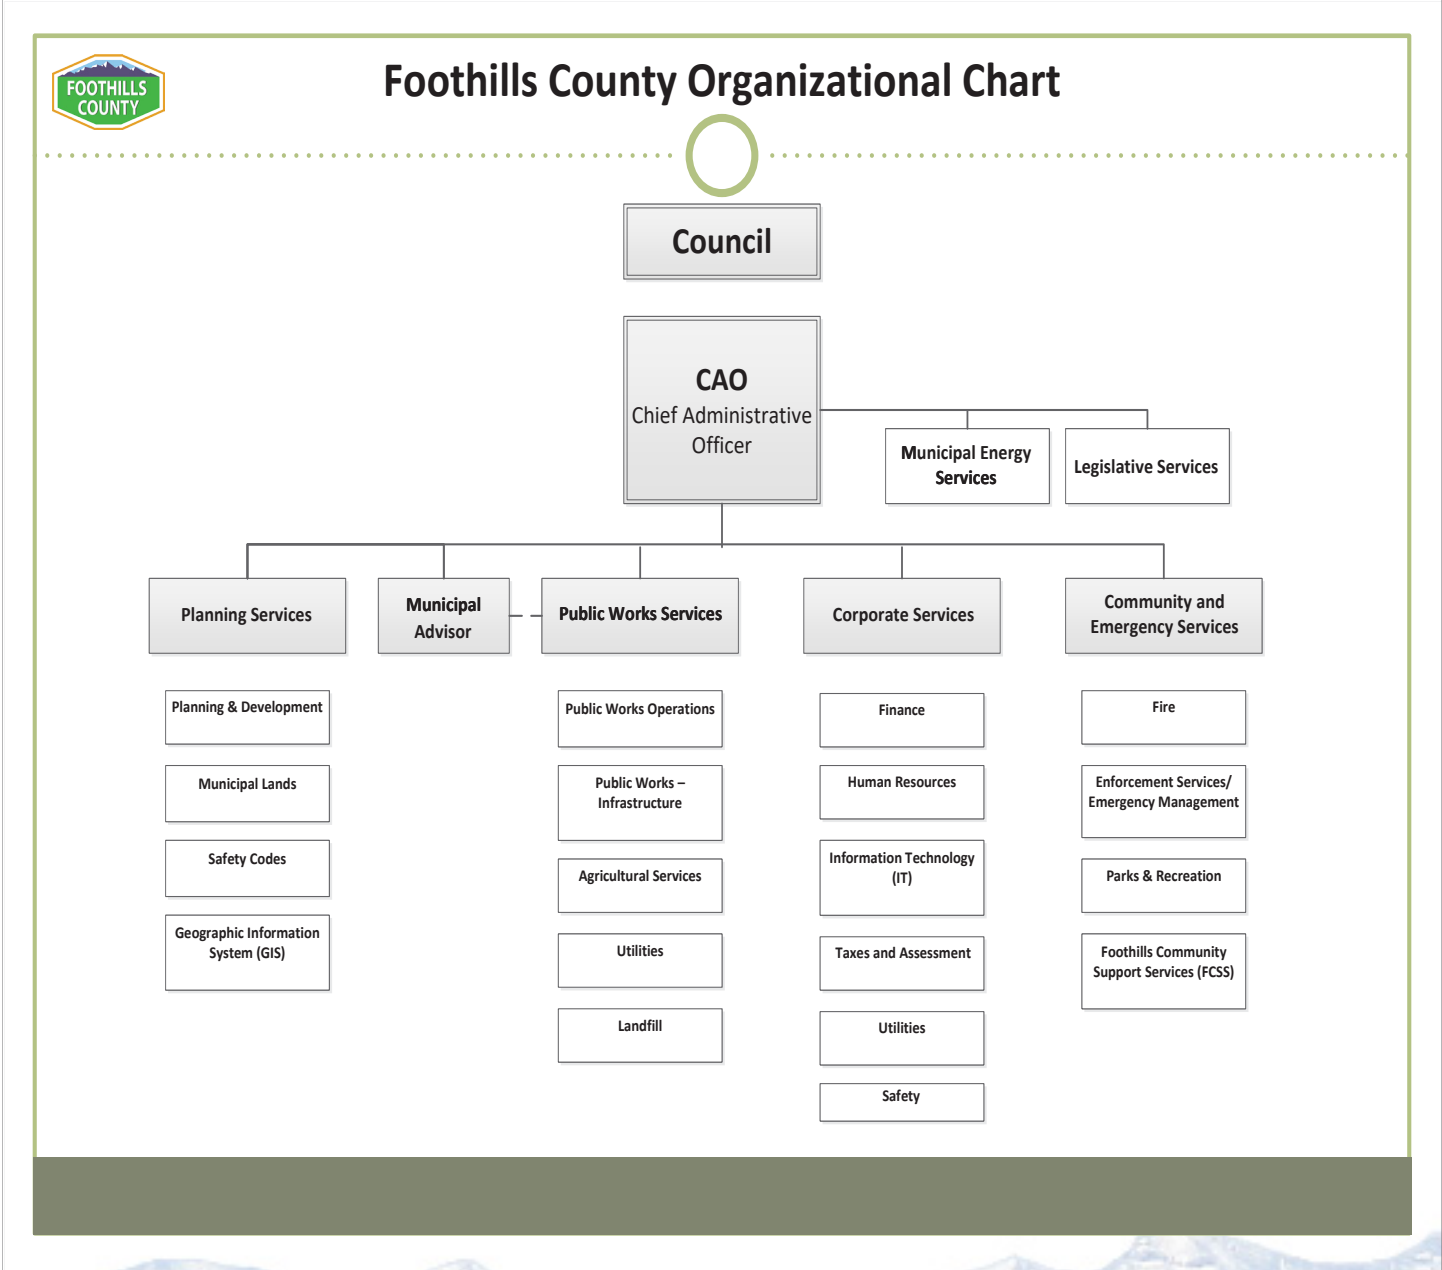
FOOTHILLS COUNTY

Foothills County Organizational Chart

Council

CAO
Chief Administrative Officer

Municipal Energy Services

Legislative Services

Planning Services

Municipal Advisor

Public Works Services

Corporate Services

Community and Emergency Services

Planning & Development

Municipal Lands

Safety Codes

Geographic Information System (GIS)

Public Works Operations

Public Works – Infrastructure

Agricultural Services

Utilities

Landfill

Finance

Human Resources

Information Technology (IT)

Taxes and Assessment

Utilities

Safety

Fire

Enforcement Services/ Emergency Management

Parks & Recreation

Foothills Community Support Services (FCSS)